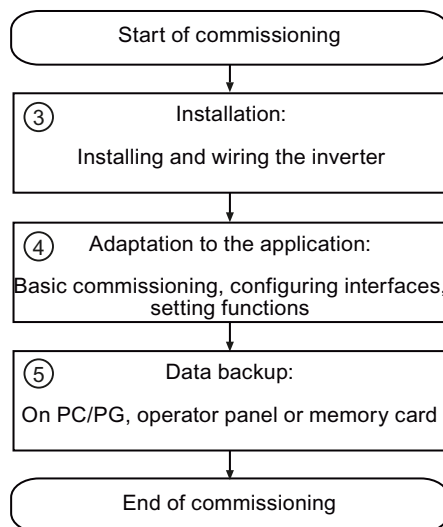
Start of commissioning

③ Installation:

Installing and wiring the inverter

④ Adaptation to the application:

Basic commissioning, configuring interfaces, setting functions

⑤ Data backup:

On PC/PG, operator panel or memory card

End of commissioning